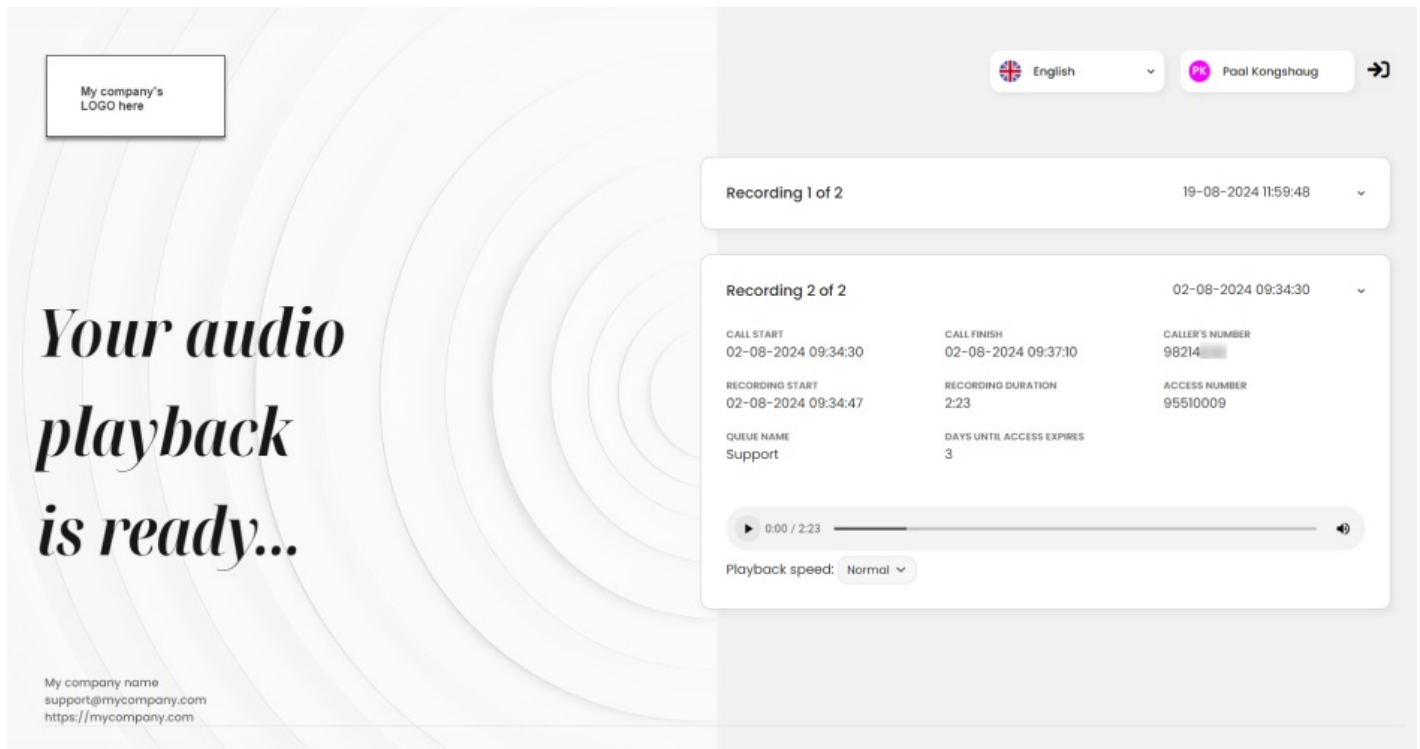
My company's LOGO here

English

PK Paal Kongshaug

Your audio playback is ready...

Recording 1 of 2 19-08-2024 11:59:48

Recording 2 of 2 02-08-2024 09:34:30

CALL START
02-08-2024 09:34:30

CALL FINISH
02-08-2024 09:37:10

CALLER'S NUMBER
98214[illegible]

RECORDING START
02-08-2024 09:34:47

RECORDING DURATION
2:23

ACCESS NUMBER
95510009

QUEUE NAME
Support

DAYS UNTIL ACCESS EXPIRES
3

0:00 / 2:23

Playback speed: Normal

My company name
support@mycompany.com
https://mycompany.com